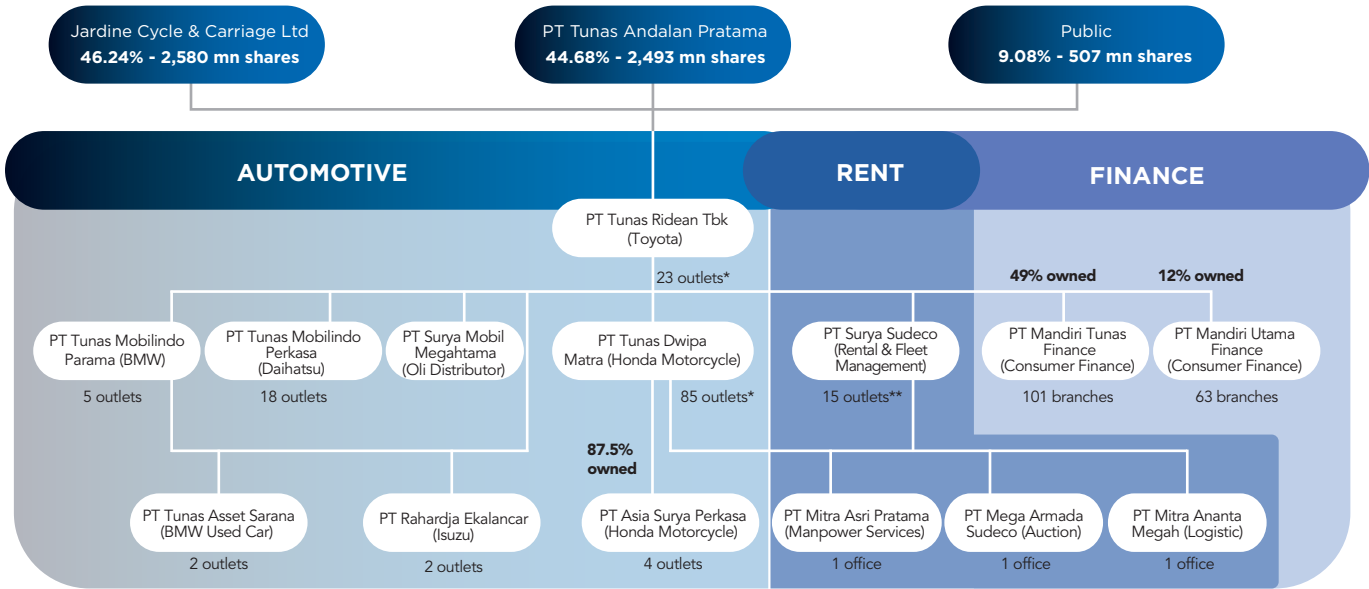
Jardine Cycle & Carriage Ltd
46.24% - 2,580 mn shares

PT Tunas Andalan Pratama
44.68% - 2,493 mn shares

Public
9.08% - 507 mn shares

AUTOMOTIVE

RENT

FINANCE

PT Tunas Ridean Tbk (Toyota)

23 outlets*

49% owned

12% owned

PT Tunas Mobilindo Parama (BMW)

5 outlets

PT Tunas Mobilindo Perkasa (Daihatsu)

18 outlets

PT Surya Mobil Megahtama (Oli Distributor)

PT Tunas Dwipa Matra (Honda Motorcycle)

85 outlets*

PT Surya Sudeco (Rental & Fleet Management)

15 outlets**

PT Mandiri Tunas Finance (Consumer Finance)

101 branches

PT Mandiri Utama Finance (Consumer Finance)

63 branches

87.5% owned

PT Tunas Asset Sarana (BMW Used Car)

2 outlets

PT Rahardja Ekalancar (Isuzu)

2 outlets

PT Asia Surya Perkasa (Honda Motorcycle)

4 outlets

PT Mitra Asri Pratama (Manpower Services)

1 office

PT Mega Armada Sudeco (Auction)

1 office

PT Mitra Ananta Megah (Logistic)

1 office